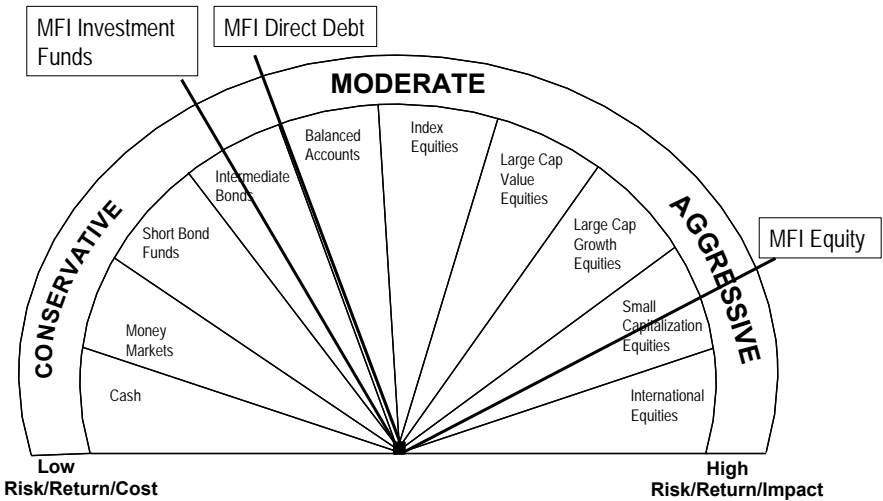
MFI Investment Funds

MFI Direct Debt

MODERATE

CONSERVATIVE

AGGRESSIVE

MFI Equity

Cash

Money Markets

Short Bond Funds

Intermediate Bonds

Balanced Accounts

Index Equities

Large Cap Value Equities

Large Cap Growth Equities

Small Capitalization Equities

International Equities

Low
Risk/Return/Cost

High
Risk/Return/Impact